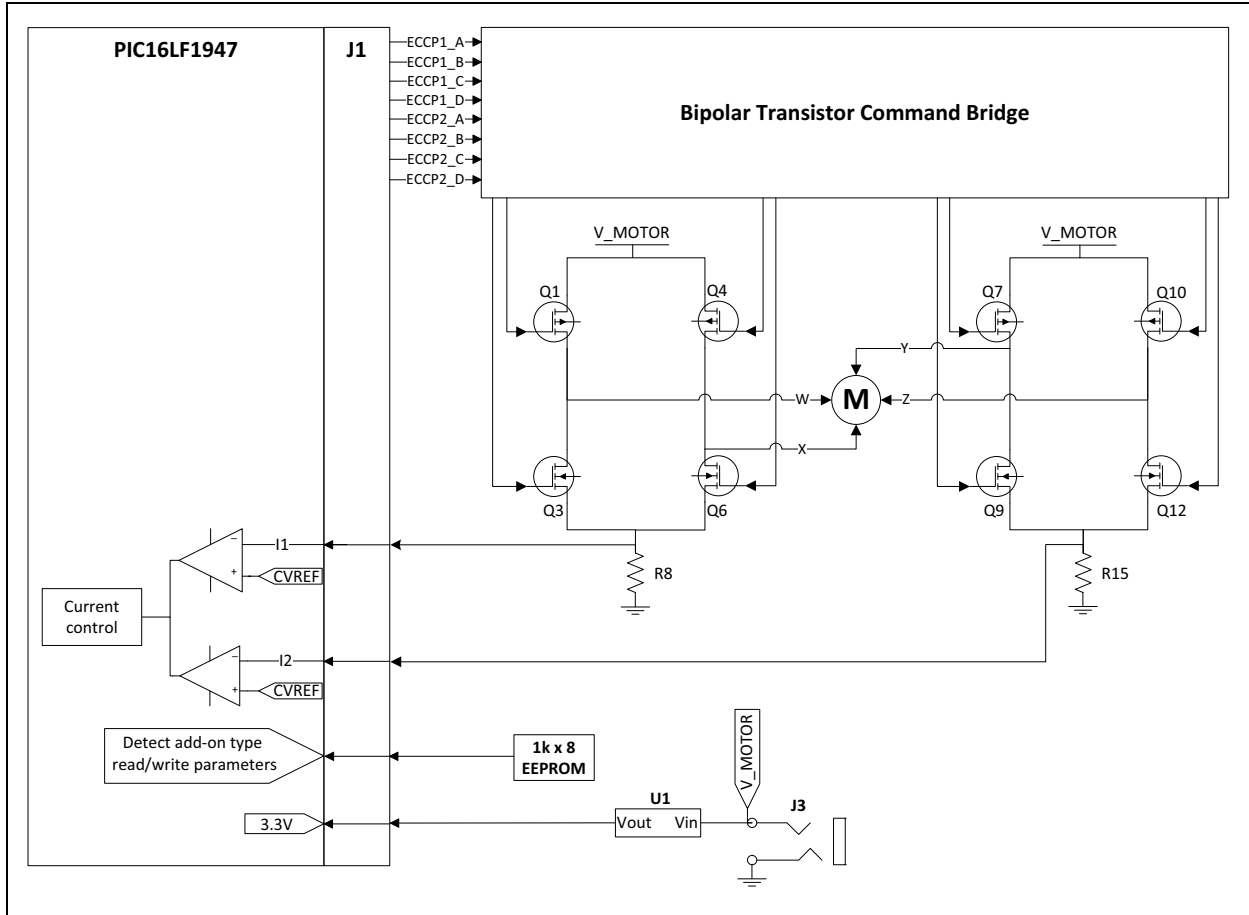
PIC16LF1947

J1

ECCP1_A
ECCP1_B
ECCP1_C
ECCP1_D
ECCP2_A
ECCP2_B
ECCP2_C
ECCP2_D

Bipolar Transistor Command Bridge

V_MOTOR

V_MOTOR

Q1

Q4

Q7

Q10

Y

W

M

Z

X

Q3

Q6

Q9

Q12

I1

CVREF

R8

R15

Current control

I2

CVREF

Detect add-on type read/write parameters

1k x 8 EEPROM

V_MOTOR

U1

J3

3.3V

Vout Vin